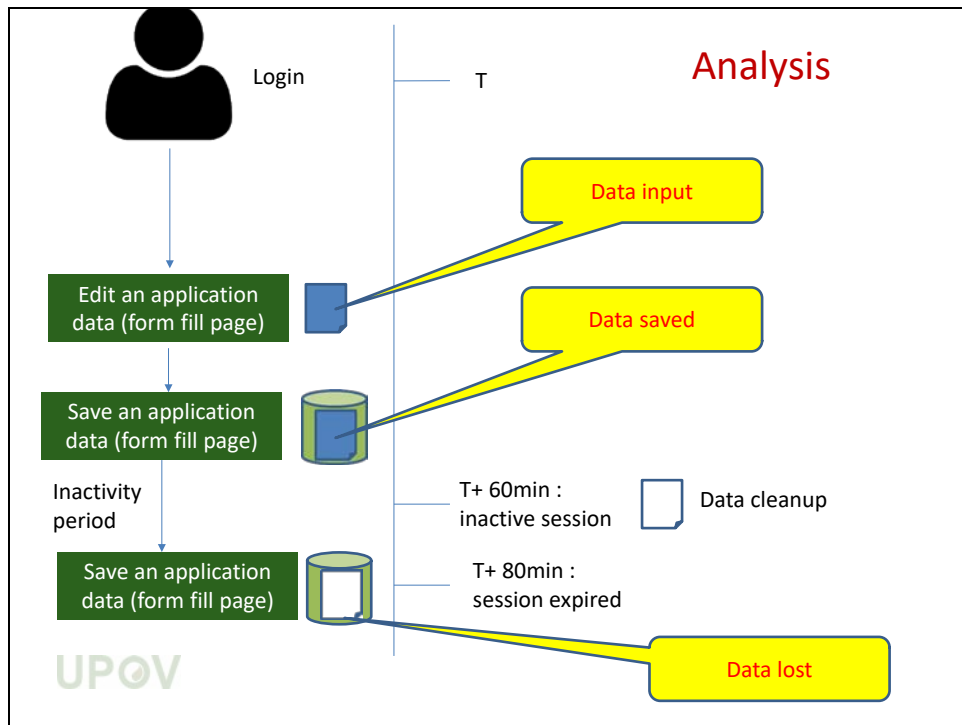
Analysis

Login

T

Data input

Edit an application data (form fill page)

Data saved

Save an application data (form fill page)

Inactivity period

T+ 60min : inactive session

Data cleanup

Save an application data (form fill page)

T+ 80min : session expired

Data lost

UPOV